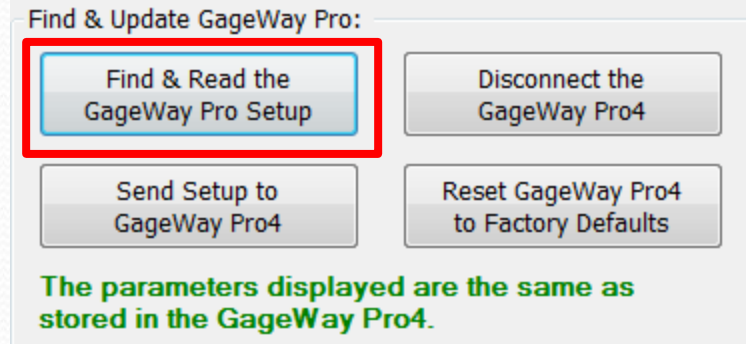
Find & Update GageWay Pro:

Find & Read the GageWay Pro Setup

Disconnect the GageWay Pro4

Send Setup to GageWay Pro4

Reset GageWay Pro4 to Factory Defaults

The parameters displayed are the same as stored in the GageWay Pro4.